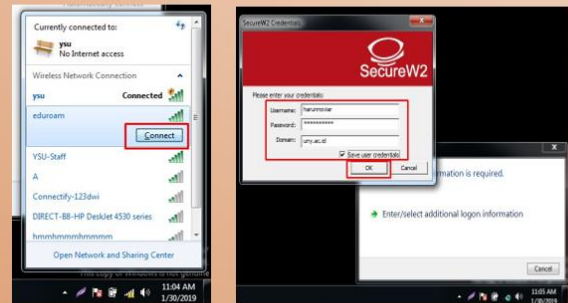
Currently connected to:
ysu
No Internet access

Wireless Network Connection

ysu Connected

eduroam

Connect

YSU-Staff

A

Connectify-123dwi

DIRECT-B8-HP DeskJet 4530 series

hmmhmmmhmmmm

Open Network and Sharing Center

This copy of Windows is not genuine

11:04 AM
1/30/2019

SecureW2 Credentials

SecureW2

Please enter your credentials:

Username: harunnoviar

Password: ***********

Domain: uny.ac.id

Save user credentials

OK

Cancel

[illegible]mation is required.

Enter/select additional logon information

Cancel

11:05 AM
1/30/2019